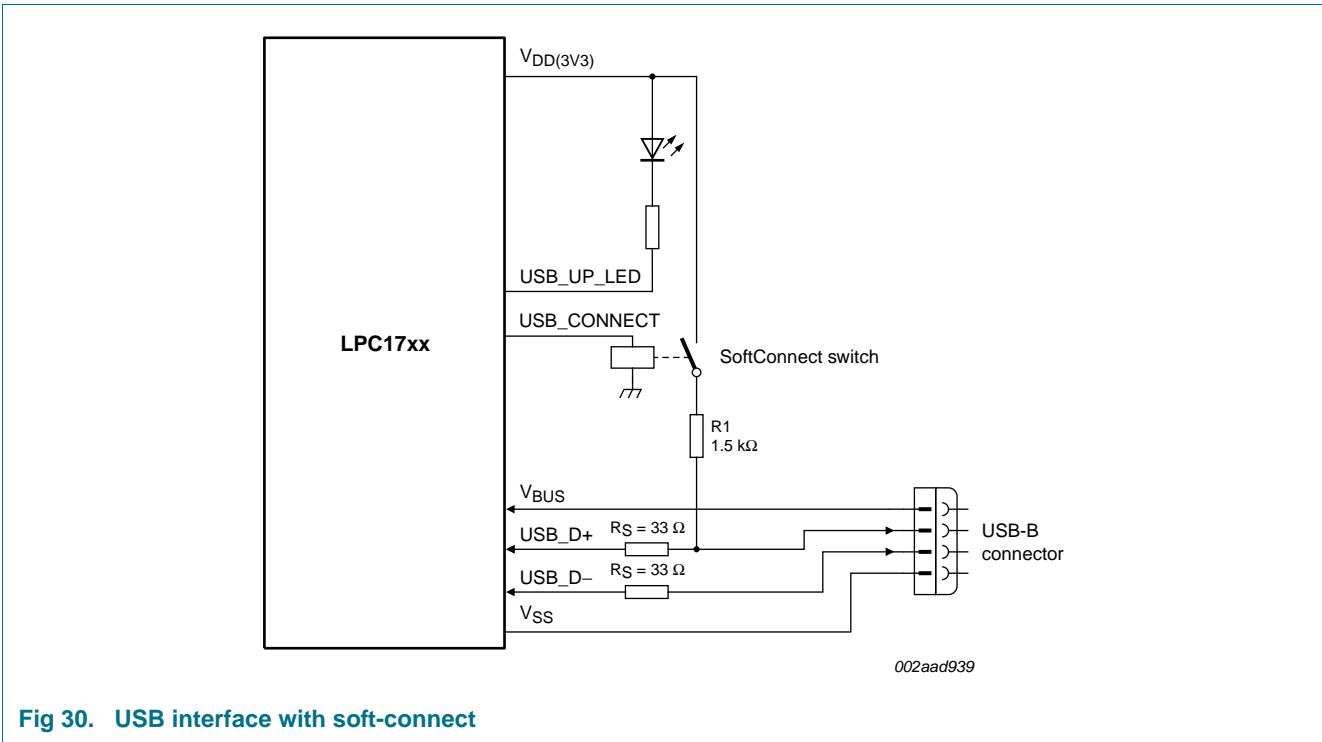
$V_{DD(3V3)}$

USB_UP_LED

USB_CONNECT

LPC17xx

SoftConnect switch

R1
1.5 kΩ

$V_{BUS}$

USB_D+ $R_S = 33\ \Omega$

USB_D− $R_S = 33\ \Omega$

$V_{SS}$

USB-B connector

002aad939

Fig 30. USB interface with soft-connect